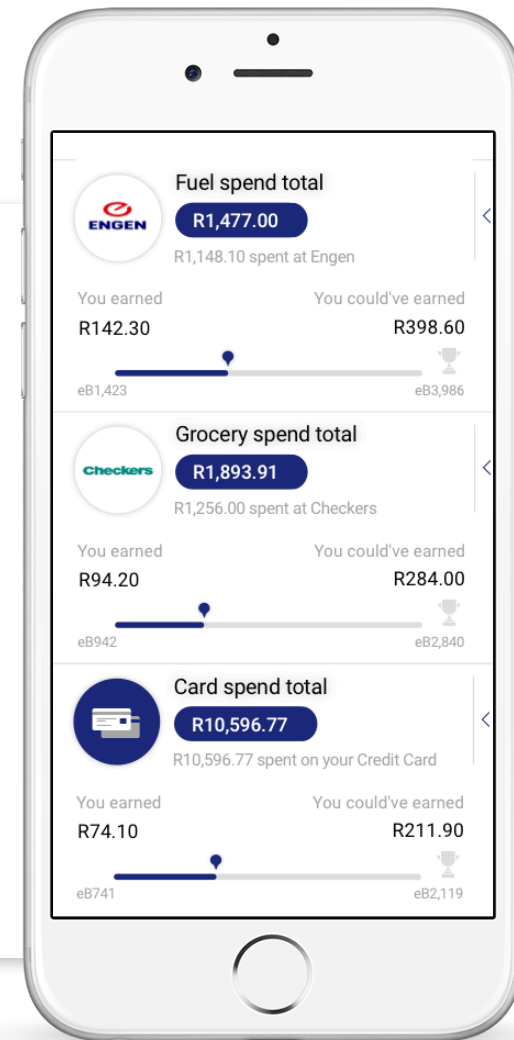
ENGEN

Fuel spend total

R1,477.00

R1,148.10 spent at Engen

You earned
R142.30

You could've earned
R398.60

eB1,423

eB3,986

Checkers

Grocery spend total

R1,893.91

R1,256.00 spent at Checkers

You earned
R94.20

You could've earned
R284.00

eB942

eB2,840

Card spend total

R10,596.77

R10,596.77 spent on your Credit Card

You earned
R74.10

You could've earned
R211.90

eB741

eB2,119